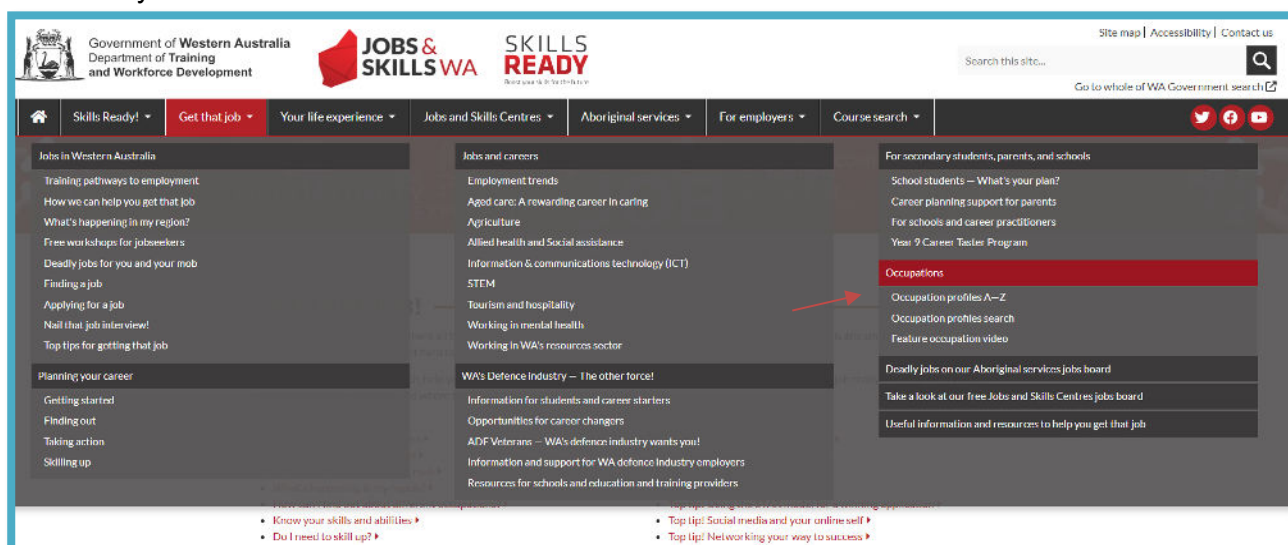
Government of Western Australia
Department of Training and Workforce Development

JOBS & SKILLS WA

SKILLS READY

Site map | Accessibility | Contact us

Search this site...

Go to whole of WA Government search

Skills Ready! Get that job Your life experience Jobs and Skills Centres Aboriginal services For employers Course search

Jobs in Western Australia
Training pathways to employment
How we can help you get that job
What's happening in my region?
Free workshops for jobseekers
Deadly jobs for you and your mob
Finding a job
Applying for a job
Nail that job interview!
Top tips for getting that job

Planning your career
Getting started
Finding out
Taking action
Skilling up

Jobs and careers
Employment trends
Aged care: A rewarding career in caring
Agriculture
Allied health and Social assistance
Information & communications technology (ICT)
STEM
Tourism and hospitality
Working in mental health
Working in WA's resources sector

WA's Defence industry — The other force!
Information for students and career starters
Opportunities for career changers
ADF Veterans — WA's defence industry wants you!
Information and support for WA defence industry employers
Resources for schools and education and training providers

For secondary students, parents, and schools
School students — What's your plan?
Career planning support for parents
For schools and career practitioners
Year 9 Career Taster Program

Occupations
Occupation profiles A—Z
Occupation profiles search
Feature occupation video

Deadly jobs on our Aboriginal services jobs board

Take a look at our free Jobs and Skills Centres jobs board

Useful information and resources to help you get that job

• Know your skills and abilities
• Do I need to skill up?
• Top tip! Social media and your online self
• Top tip! Networking your way to success